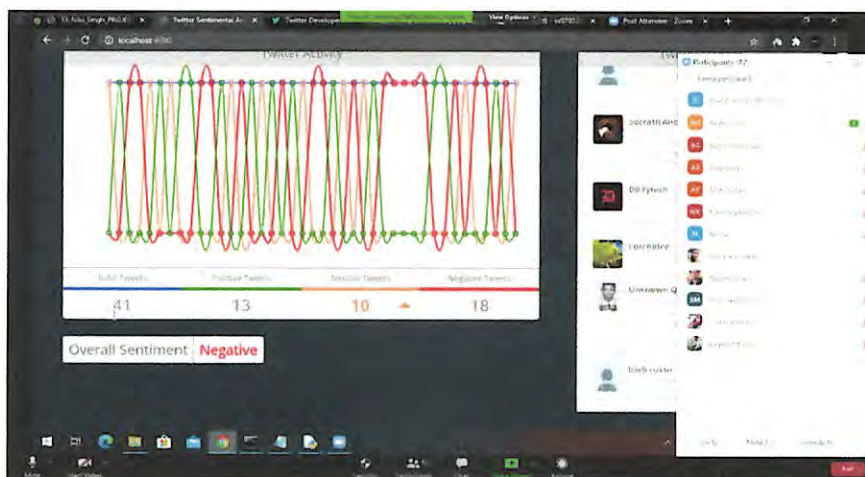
Twitter Sentimental A
Twitter Developer
View Options
Post Attendee - Zoom
localhost
Twitter Activity
Participants (32)
Socrati
Dr Piyush
Unknown
Total Tweets
Positive Tweets
Neutral Tweets
Negative Tweets
41
13
10
18
Overall Sentiment
Negative